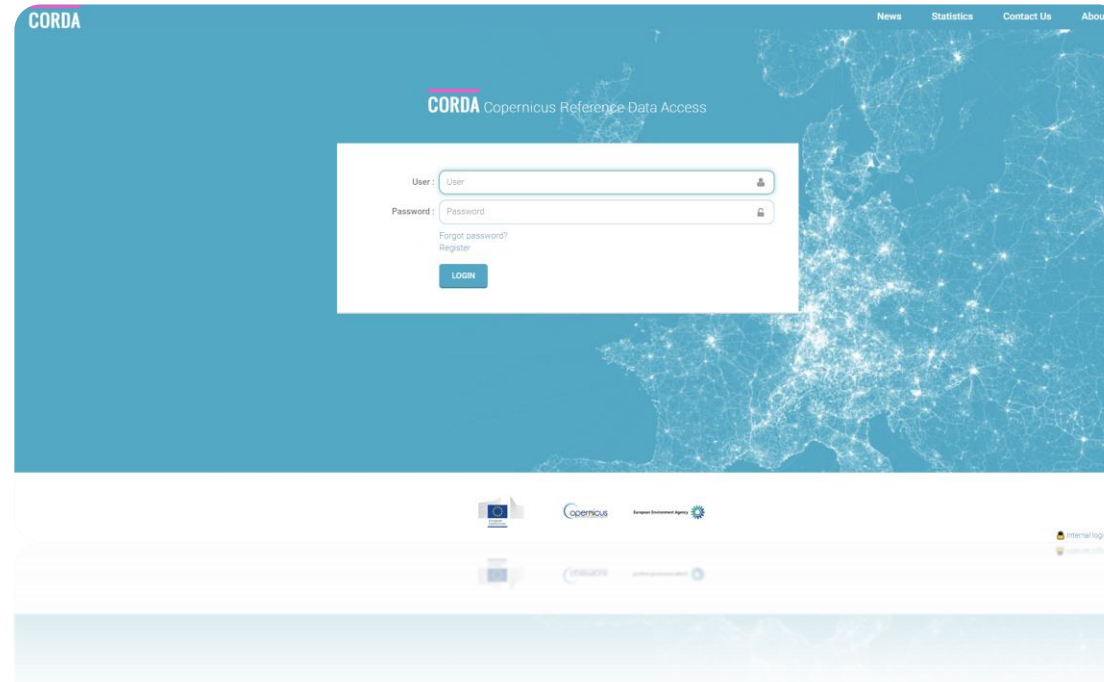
CORDA

News Statistics Contact Us Abou

CORDA Copernicus Reference Data Access

User : User

Password : Password

Forgot password?
Register

LOGIN

Copernicus

European Environment Agency

Internal logi